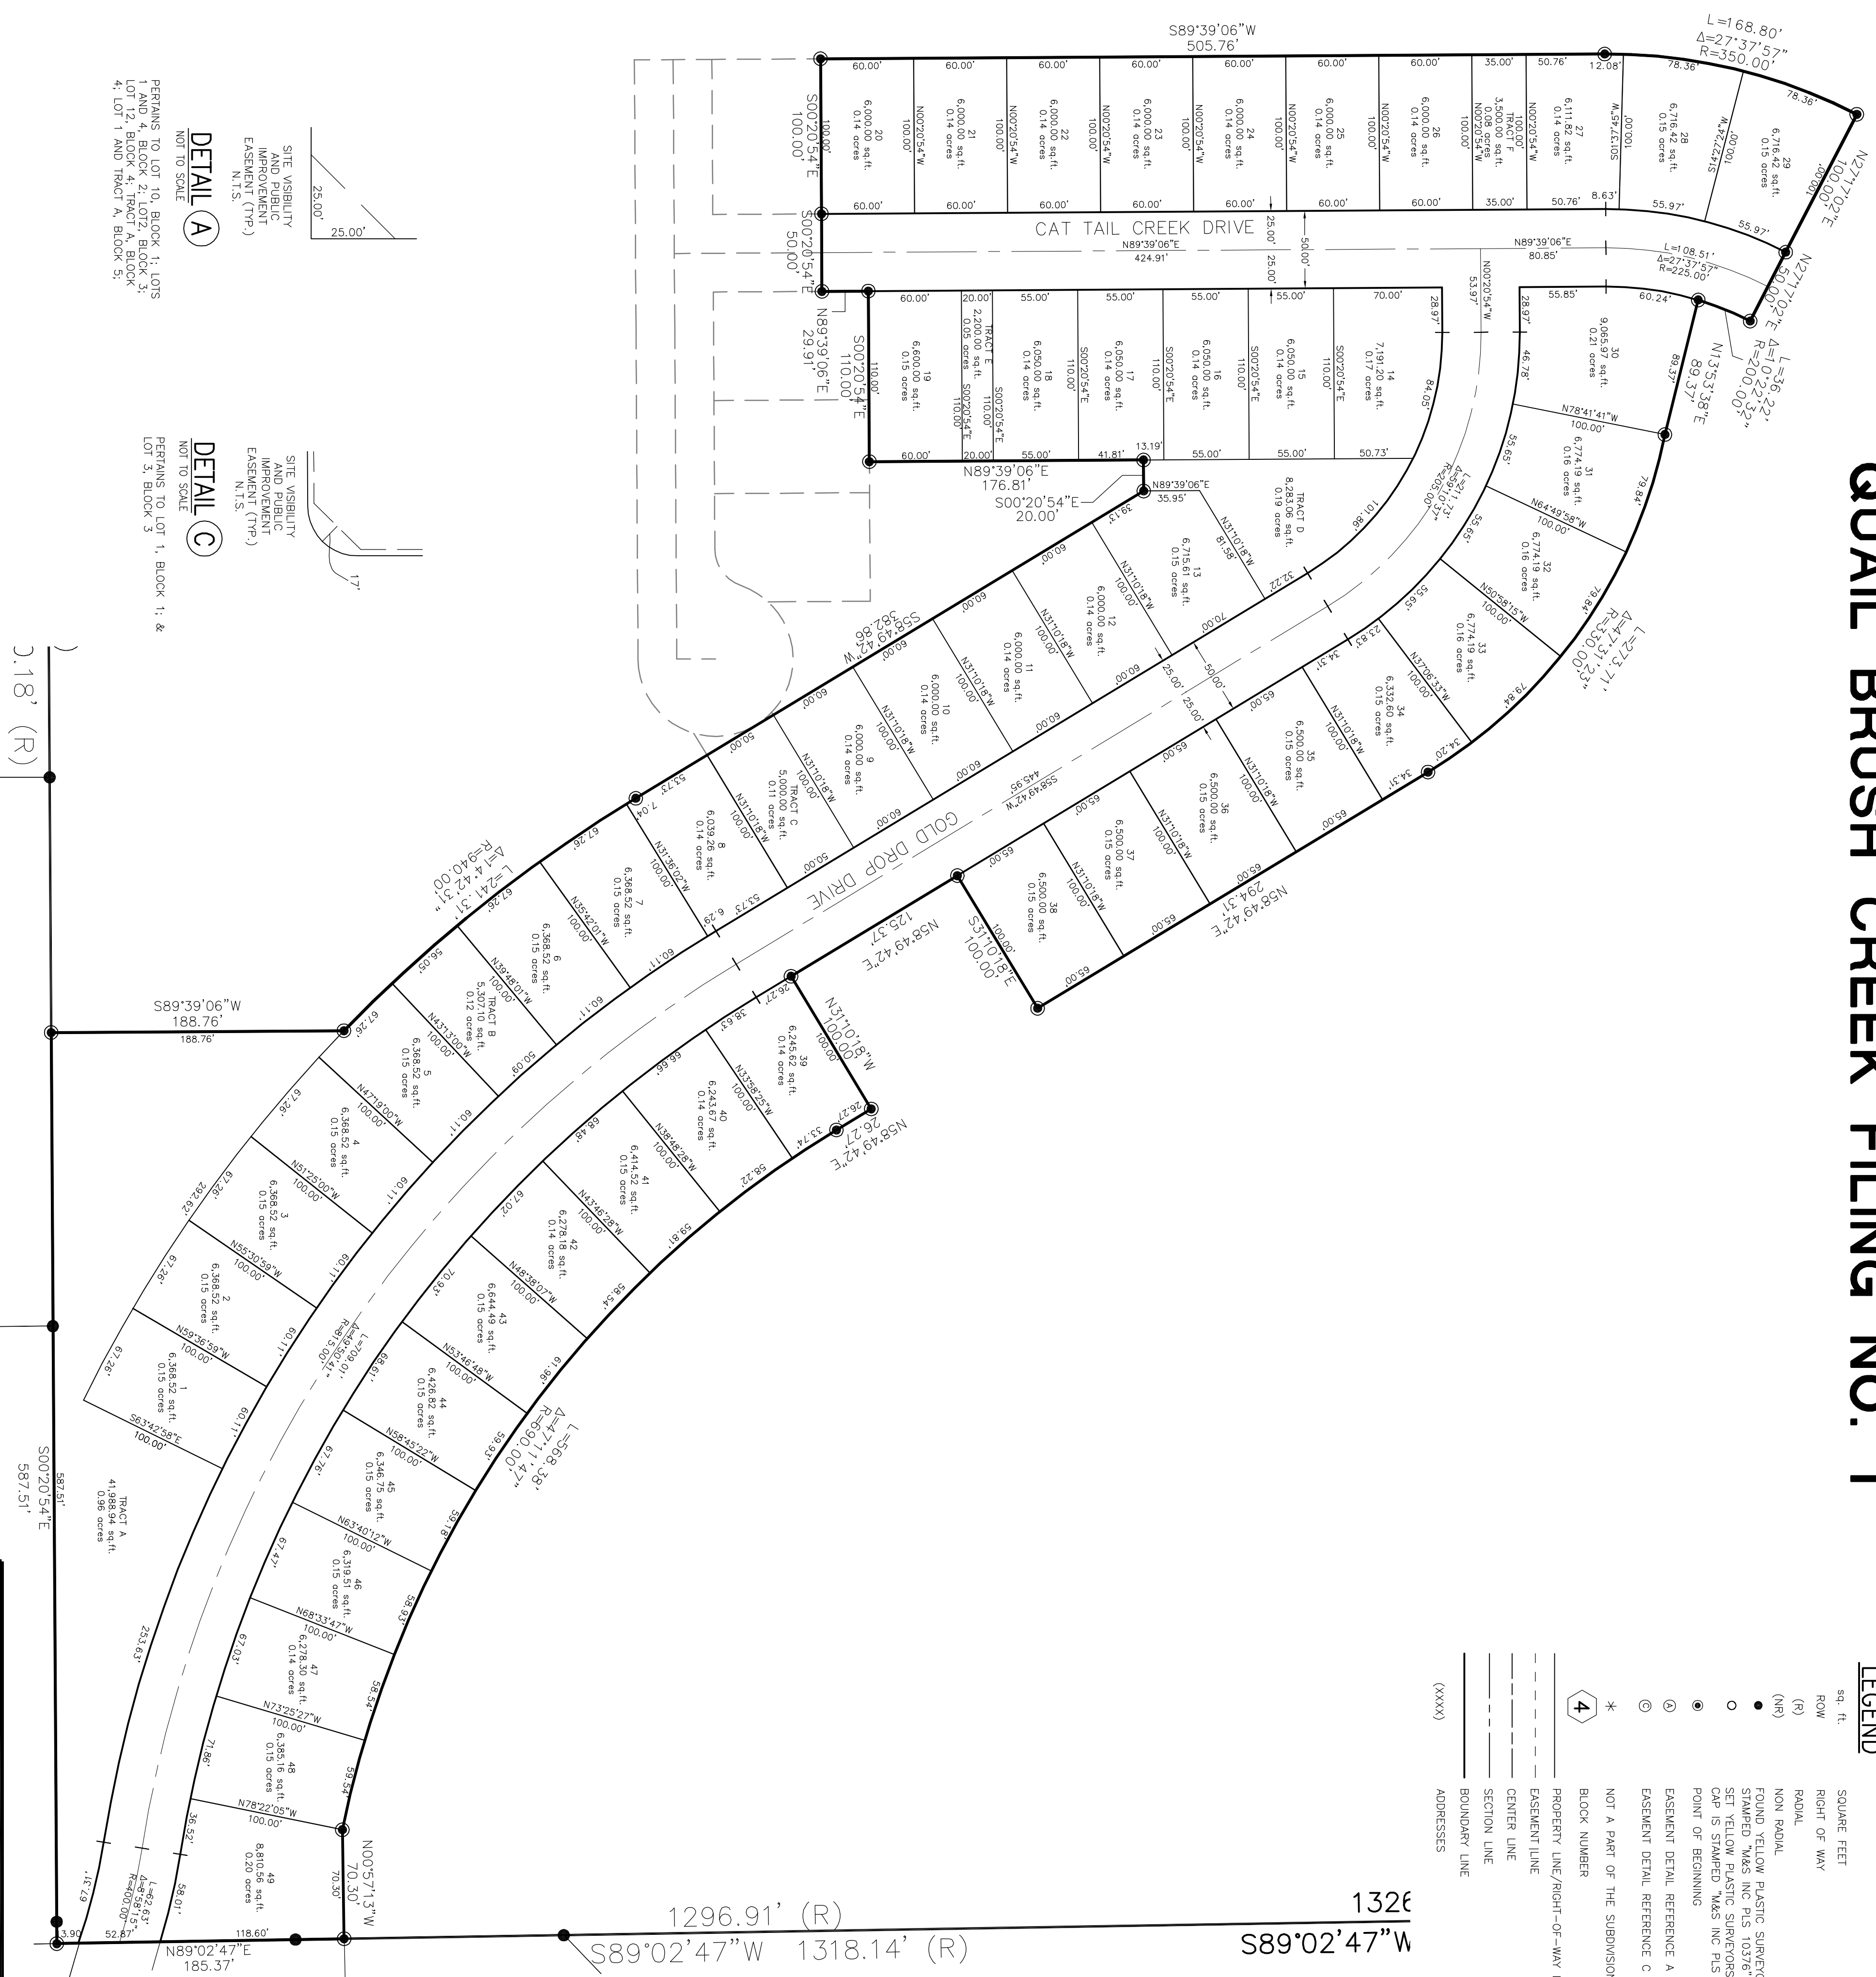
QUAIL BRUSH CREEK FILING NO. 1

S89°39'06"W
505.76'

L=168.80'
Δ=27°37'57"
R=350.00'

CAT TAIL CREEK DRIVE
N89°39'06"E
424.91'

N89°39'06"E
80.85'

L=108.51'
Δ=27°37'57"
R=225.00'

N27°17'02"E
100.00'

N27°17'02"E
50.00'

L=36.22'
Δ=10°22'32"
R=200.00'

N13°53'38"E
89.37'

S00°20'54"E
100.00'

S00°20'54"E
50.00'

N89°39'06"E
29.91'

S00°20'54"E
110.00'

N89°39'06"E
176.81'

S00°20'54"E
20.00'

N89°39'06"E
35.95'

20
6,000.00 sq.ft.
0.14 acres

21
6,000.00 sq.ft.
0.14 acres

22
6,000.00 sq.ft.
0.14 acres

23
6,000.00 sq.ft.
0.14 acres

24
6,000.00 sq.ft.
0.14 acres

25
6,000.00 sq.ft.
0.14 acres

26
6,000.00 sq.ft.
0.14 acres

TRACT F
3,500.00 sq.ft.
0.08 acres

27
6,111.82 sq.ft.
0.14 acres

28
6,716.42 sq.ft.
0.15 acres

29
6,716.42 sq.ft.
0.15 acres

19
6,600.00 sq.ft.
0.15 acres

TRACT E
2,200.00 sq.ft.
0.05 acres

18
6,050.00 sq.ft.
0.14 acres

17
6,050.00 sq.ft.
0.14 acres

16
6,050.00 sq.ft.
0.14 acres

15
6,050.00 sq.ft.
0.14 acres

14
7,191.20 sq.ft.
0.17 acres

30
9,065.97 sq.ft.
0.21 acres

TRACT D
8,283.06 sq.ft.
0.19 acres

31
6,774.19 sq.ft.
0.16 acres

32
6,774.19 sq.ft.
0.16 acres

33
6,774.19 sq.ft.
0.16 acres

34
6,332.60 sq.ft.
0.15 acres

35
6,500.00 sq.ft.
0.15 acres

36
6,500.00 sq.ft.
0.15 acres

37
6,500.00 sq.ft.
0.15 acres

38
6,500.00 sq.ft.
0.15 acres

13
6,715.61 sq.ft.
0.15 acres

12
6,000.00 sq.ft.
0.14 acres

11
6,000.00 sq.ft.
0.14 acres

10
6,000.00 sq.ft.
0.14 acres

9
6,000.00 sq.ft.
0.14 acres

TRACT C
5,000.00 sq.ft.
0.11 acres

8
6,039.26 sq.ft.
0.14 acres

7
6,368.52 sq.ft.
0.15 acres

6
6,368.52 sq.ft.
0.15 acres

TRACT B
5,307.10 sq.ft.
0.12 acres

5
6,368.52 sq.ft.
0.15 acres

4
6,368.52 sq.ft.
0.15 acres

3
6,368.52 sq.ft.
0.15 acres

2
6,368.52 sq.ft.
0.15 acres

1
6,368.52 sq.ft.
0.15 acres

39
6,245.62 sq.ft.
0.14 acres

40
6,243.67 sq.ft.
0.14 acres

41
6,414.52 sq.ft.
0.15 acres

42
6,278.18 sq.ft.
0.14 acres

43
6,644.49 sq.ft.
0.15 acres

44
6,426.82 sq.ft.
0.15 acres

45
6,346.75 sq.ft.
0.15 acres

46
6,319.51 sq.ft.
0.15 acres

47
6,278.30 sq.ft.
0.14 acres

48
6,385.16 sq.ft.
0.15 acres

49
8,810.56 sq.ft.
0.20 acres

TRACT A
41,988.94 sq.ft.
0.96 acres

GOLD DROP DRIVE
S58°49'42"W
445.95'

S58°49'42"W
382.86'

L=241.31'
Δ=14°42'31"
R=940.00'

L=273.71'
Δ=47°31'23"
R=330.00'

N58°49'42"E
294.31'

N58°49'42"E
125.37'

S31°10'18"E
100.00'

N31°10'18"W
100.00'

N58°49'42"E
26.27'

L=568.38'
Δ=47°11'47"
R=690.00'

L=709.10'
Δ=47°50'41"
R=815.00'

L=211.73'
Δ=59°10'37"
R=205.00'

S89°39'06"W
188.76'

S00°20'54"E
587.51'

N00°57'13"W
70.30'

N89°02'47"E
185.37'

L=62.63'
Δ=8°58'15"
R=400.00'

1296.91' (R)
S89°02'47"W 1318.14' (R)
1326
S89°02'47"W

0.18' (R)

N78°41'41"W
N64°49'58"W
N50°58'15"W
N37°06'33"W
N31°10'18"W
N31°36'02"W
N35°42'01"W
N39°48'01"W
N43°13'00"W
N47°19'00"W
N51°25'00"W
N55°30'59"W
N59°36'59"W
S63°42'58"E
N33°58'25"W
N38°48'28"W
N43°46'28"W
N48°38'07"W
N53°46'48"W
N58°45'22"W
N63°40'12"W
N68°33'47"W
N73°25'27"W
N78°22'05"W
N00°20'54"W
S00°20'54"E
S14°27'24"W
S05°37'45"W

SITE VISIBILITY AND PUBLIC IMPROVEMENT EASEMENT (TYP.) N.T.S.
25.00'
25.00'
DETAIL A
NOT TO SCALE
PERTAINS TO LOT 10, BLOCK 1; LOTS 1 AND 4, BLOCK 2; LOT 2, BLOCK 3; LOT 12, BLOCK 4; TRACT A, BLOCK 4; LOT 1 AND TRACT A, BLOCK 5.

SITE VISIBILITY AND PUBLIC IMPROVEMENT EASEMENT (TYP.) N.T.S.
17'
DETAIL C
NOT TO SCALE
PERTAINS TO LOT 1, BLOCK 1; & LOT 3, BLOCK 3

LEGEND
sq. ft. SQUARE FEET
ROW RIGHT OF WAY
(R) RADIAL
(NR) NON RADIAL
FOUND YELLOW PLASTIC SURVEY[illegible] STAMPED "M&S INC PLS 10376"
SET YELLOW PLASTIC SURVEYORS CAP IS STAMPED "M&S INC PLS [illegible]
POINT OF BEGINNING
EASEMENT DETAIL REFERENCE A
EASEMENT DETAIL REFERENCE C
NOT A PART OF THE SUBDIVISIO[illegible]
4 BLOCK NUMBER
PROPERTY LINE/RIGHT-OF-WAY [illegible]
EASEMENT LINE
CENTER LINE
SECTION LINE
BOUNDARY LINE
(XXXX) ADDRESSES